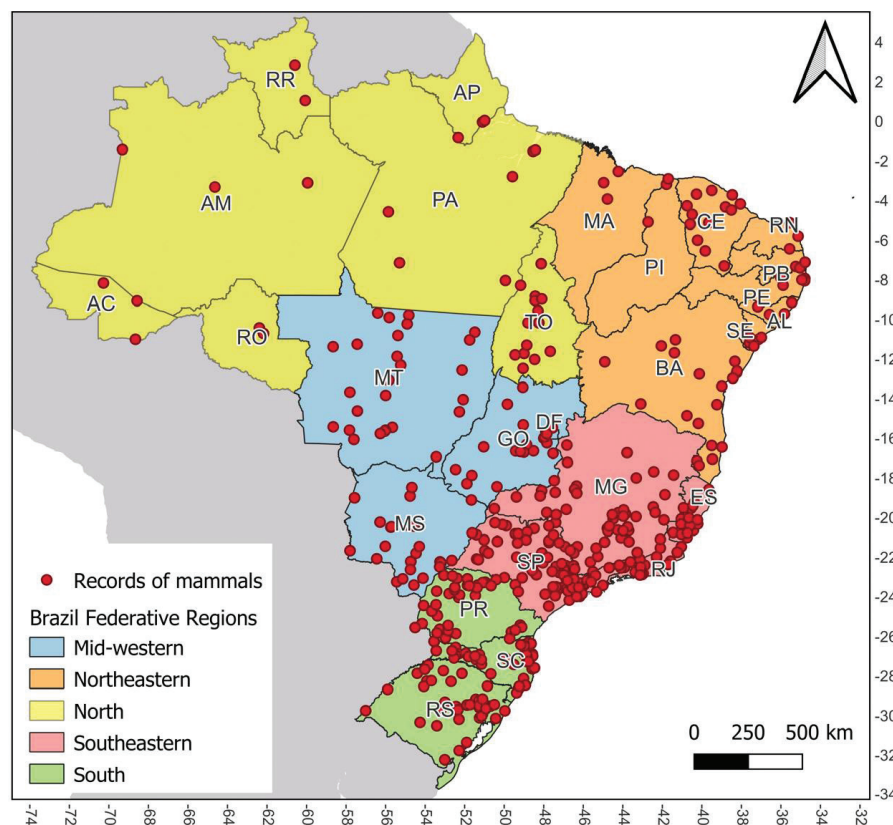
RR
AP
AM
PA
MA
CE
RN
PI
PB
PE
AC
AL
RO
TO
SE
MT
BA
DF
GO
MG
ES
MS
SP
RJ
PR
SC
RS

Records of mammals
Brazil Federative Regions
Mid-western
Northeastern
North
Southeastern
South

0 250 500 km

4
2
0
-2
-4
-6
-8
-10
-12
-14
-16
-18
-20
-22
-24
-26
-28
-30
-32
-34

-74 -72 -70 -68 -66 -64 -62 -60 -58 -56 -54 -52 -50 -48 -46 -44 -42 -40 -38 -36 -34 -32